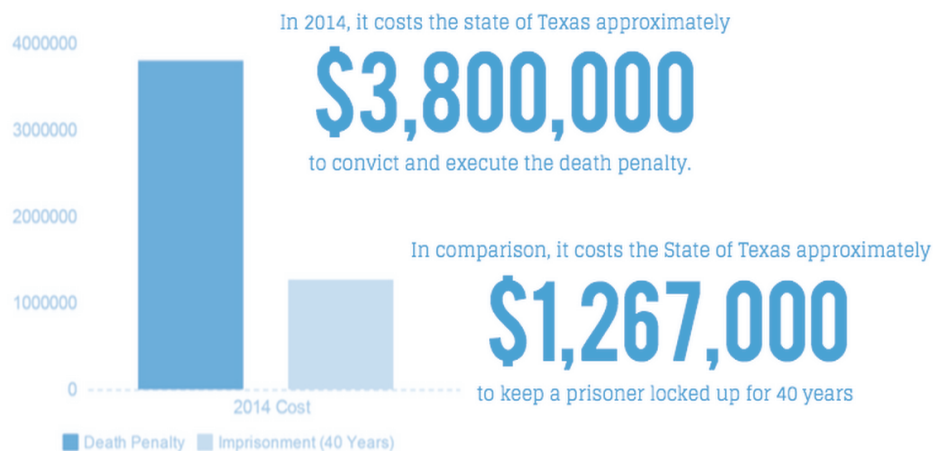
4000000
3000000
2000000
1000000
0

In 2014, it costs the state of Texas approximately
$3,800,000
to convict and execute the death penalty.

In comparison, it costs the State of Texas approximately
$1,267,000
to keep a prisoner locked up for 40 years

2014 Cost

Death Penalty Imprisonment (40 Years)